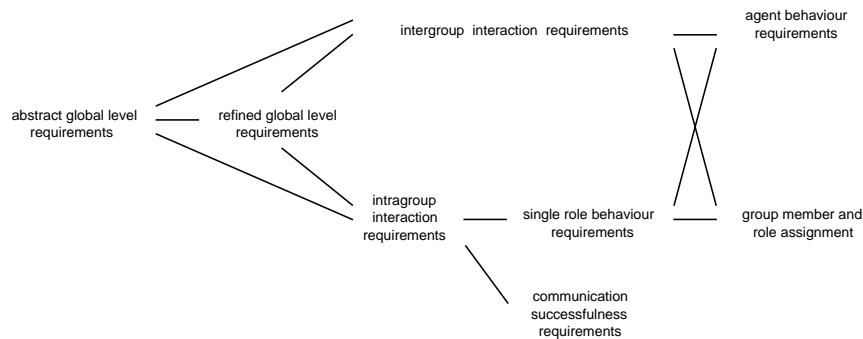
intergroup interaction requirements

agent behaviour requirements

abstract global level requirements

refined global level requirements

intragroup interaction requirements

single role behaviour requirements

group member and role assignment

communication successfulness requirements